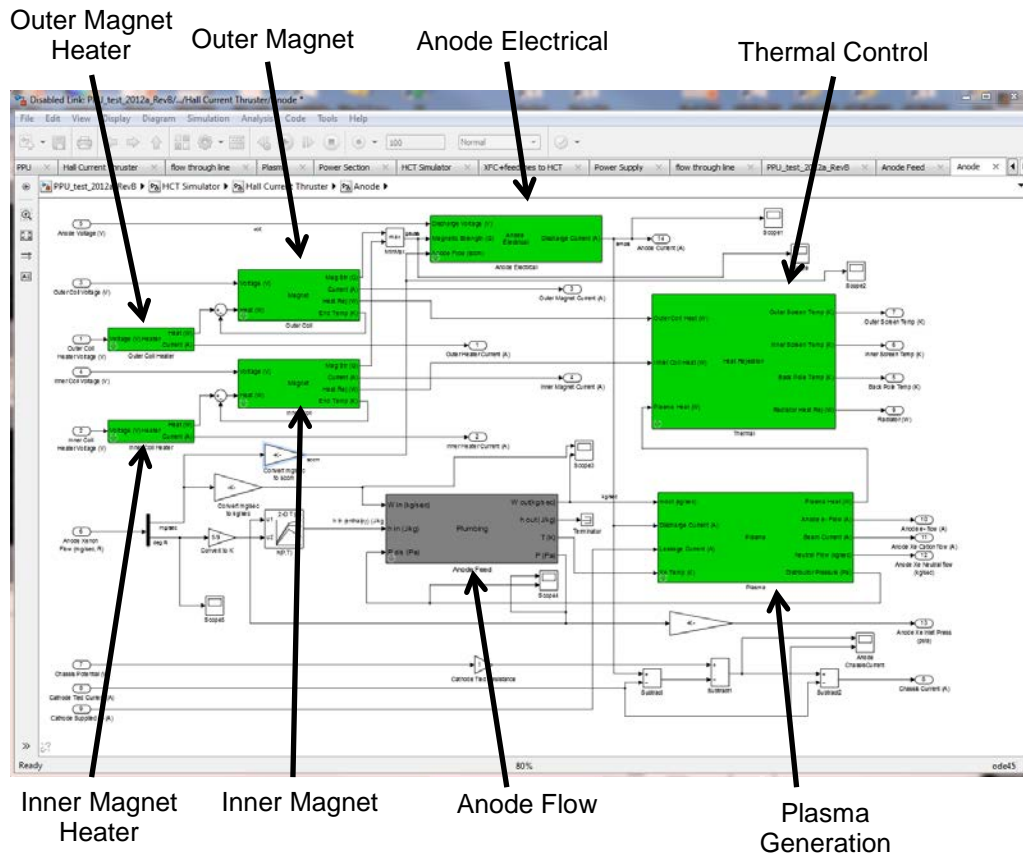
Outer Magnet Heater

Outer Magnet

Anode Electrical

Thermal Control

Disabled Link: PPU_test_2012a_RevB/.../Hall Current Thruster/Anode *

File Edit View Display Diagram Simulation Analysis Code Tools Help

100 Normal

PPU × Hall Current Thruster × flow through line × Plasma × Power Section × HCT Simulator × XFC+feedlines to HCT × Power Supply × flow through line × PPU_test_2012a_RevB × Anode Feed × Anode ×

PPU_test_2012a_RevB ▶ HCT Simulator ▶ Hall Current Thruster ▶ Anode ▶

1 Anode Voltage (V)

3 Outer Coil Voltage (V)

1 Outer Coil Heater Voltage (V)

Voltage (V) Heater Heat (W) Current (A) Outer Coil Heater

Voltage (V) Heat (W) Magnet Mag Str Current (A) Heat Rej (W) Elm Temp (K) Outer Coil

4 Inner Coil Voltage (V)

2 Inner Coil Heater Voltage (V)

Voltage (V) Heater Heat (W) Current (A) Inner Coil Heater

Voltage (V) Heat (W) Magnet Mag Str Current (A) Heat Rej (W) Elm Temp (K) Inner Coil

Discharge Voltage (V) Magnetic Strength (G) Anode Flow (sccm) Anode Electrical Discharge Current (A) Anode Electrical

14 Anode Current (A)

Scope1

Scope2

3 Outer Magnet Current (A)

1 Outer Heater Current (A)

4 Inner Magnet Current (A)

2 Inner Heater Current (A)

Outer Coil Heat (W) Inner Coil Heat (W) Plasma Heat (W) Heat Rejection Outer Screen Temp (K) Inner Screen Temp (K) Back Pole Temp (K) Radiator Heat Rej (W) Thermal

7 Outer Screen Temp (K)

8 Inner Screen Temp (K)

6 Back Pole Temp (K)

9 Radiation (W)

Convert mg/sec to sccm

Convert mg/sec to kg/sec

Scope3

6 Anode Xenon Flow (mg/sec), R

Convert to K

W in (kg/sec) H in (J/kg) P in (Pa) Plumbing W out (kg/sec) h out (J/kg) T (K) P (Pa) Anode Feed

Terminator

Scope4

Scope5

Input (kg/sec) Discharge Current (A) Leakage Current (A) Xe Temp (K) Plasma Plasma Heat (W) Anode e- Flow (A) Beam Current (A) Neutral Flow (kg/sec) Distributor Pressure (Pa) Plasma

10 Anode e- flow (A)

11 Anode Xe Cation flow (A)

12 Anode Xe neutral flow (kg/sec)

13 Anode Xe Inlet Press (psia)

7 Chassis Potential (V)

8 Cathode Test Current (A)

9 Cathode Supplied (A)

Cathode Test Resistance

Subtract Subtract1 Subtract2

Anode ChassisCurrent

6 Chassis Current (A)

Ready 80% ode45

Inner Magnet Heater

Inner Magnet

Anode Flow

Plasma Generation